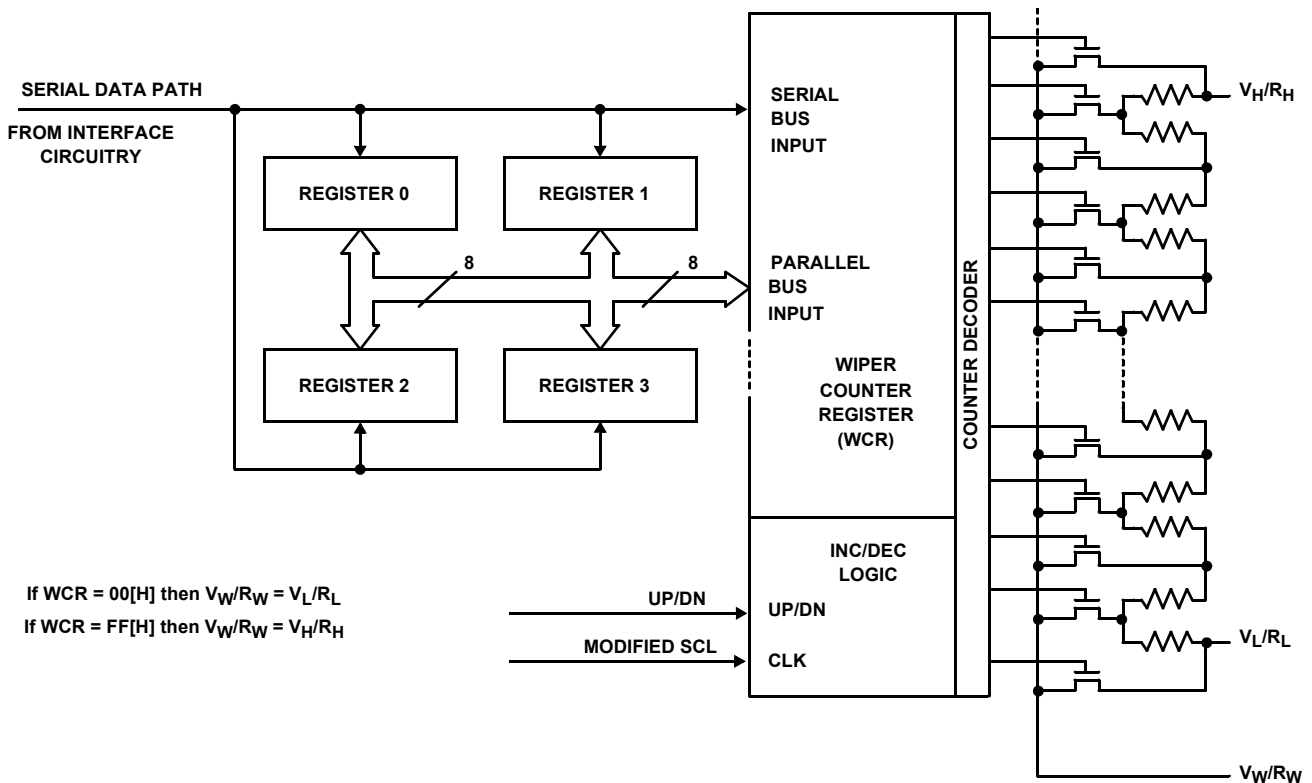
SERIAL DATA PATH

FROM INTERFACE CIRCUITRY

REGISTER 0

REGISTER 1

8

8

REGISTER 2

REGISTER 3

SERIAL BUS INPUT

PARALLEL BUS INPUT

WIPER COUNTER REGISTER (WCR)

COUNTER DECODER

$V_H/R_H$

INC/DEC LOGIC

If WCR = 00[H] then $V_W/R_W = V_L/R_L$

If WCR = FF[H] then $V_W/R_W = V_H/R_H$

UP/DN

UP/DN

MODIFIED SCL

CLK

$V_L/R_L$

$V_W/R_W$